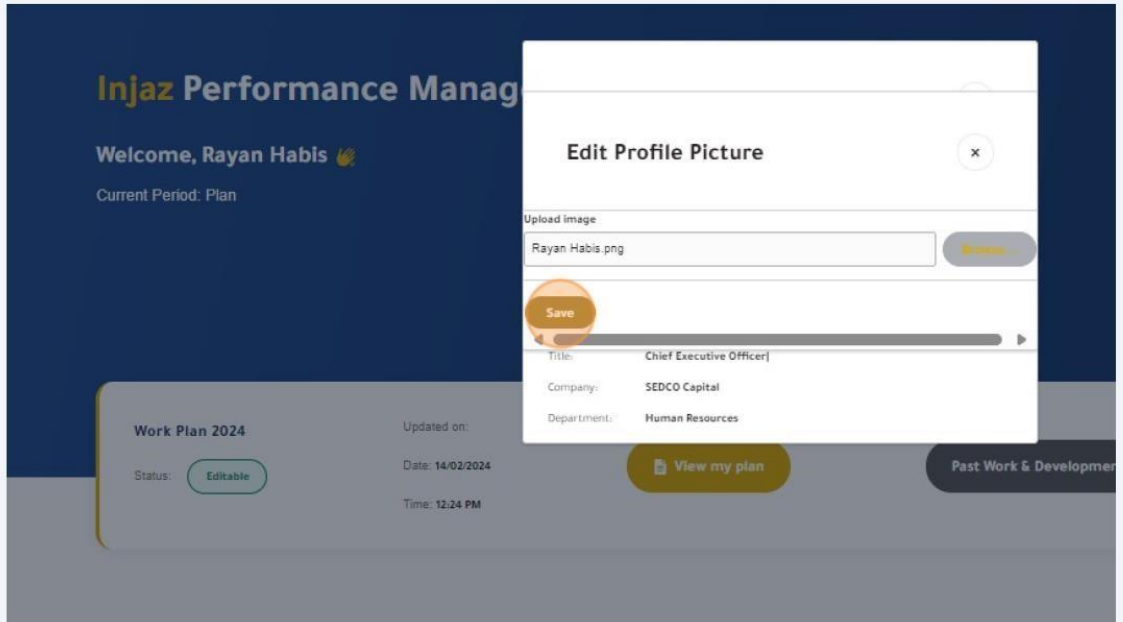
Injaz Performance Manag

Welcome, Rayan Habis 👋

Current Period: Plan

Edit Profile Picture

×

Upload image

Rayan Habis.png

Browse...

Save

Title: Chief Executive Officer|

Company: SEDCO Capital

Department: Human Resources

Work Plan 2024

Status: Editable

Updated on:

Date: 14/02/2024

Time: 12:24 PM

View my plan

Past Work & Developmen